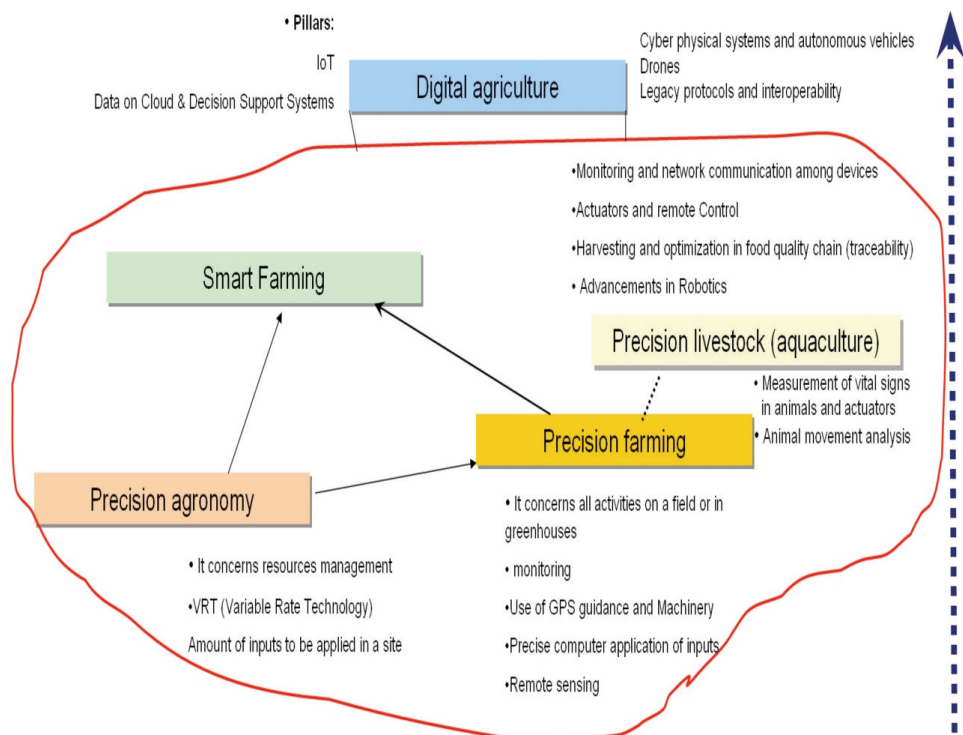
• Pillars:

IoT

Data on Cloud & Decision Support Systems

Digital agriculture

Cyber physical systems and autonomous vehicles
Drones
Legacy protocols and interoperability

•Monitoring and network communication among devices

•Actuators and remote Control

•Harvesting and optimization in food quality chain (traceability)

• Advancements in Robotics

Smart Farming

Precision livestock (aquaculture)

• Measurement of vital signs in animals and actuators

• Animal movement analysis

Precision farming

Precision agronomy

• It concerns all activities on a field or in greenhouses

• monitoring

•Use of GPS guidance and Machinery

•Precise computer application of inputs

•Remote sensing

• It concerns resources management

•VRT (Variable Rate Technology)

Amount of inputs to be applied in a site